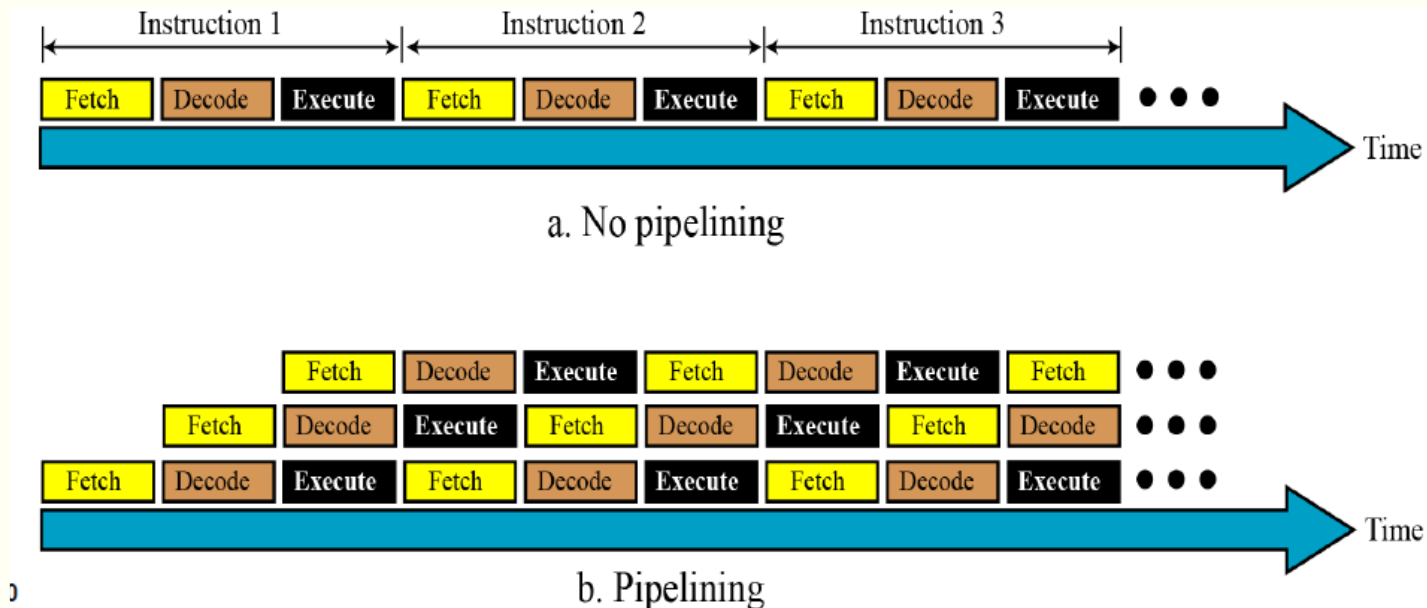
Instruction 1
Instruction 2
Instruction 3

Fetch Decode Execute Fetch Decode Execute Fetch Decode Execute • • •

Time

a. No pipelining

Fetch Decode Execute Fetch Decode Execute Fetch • • •

Fetch Decode Execute Fetch Decode Execute Fetch Decode • • •

Fetch Decode Execute Fetch Decode Execute Fetch Decode Execute • • •

Time

b. Pipelining